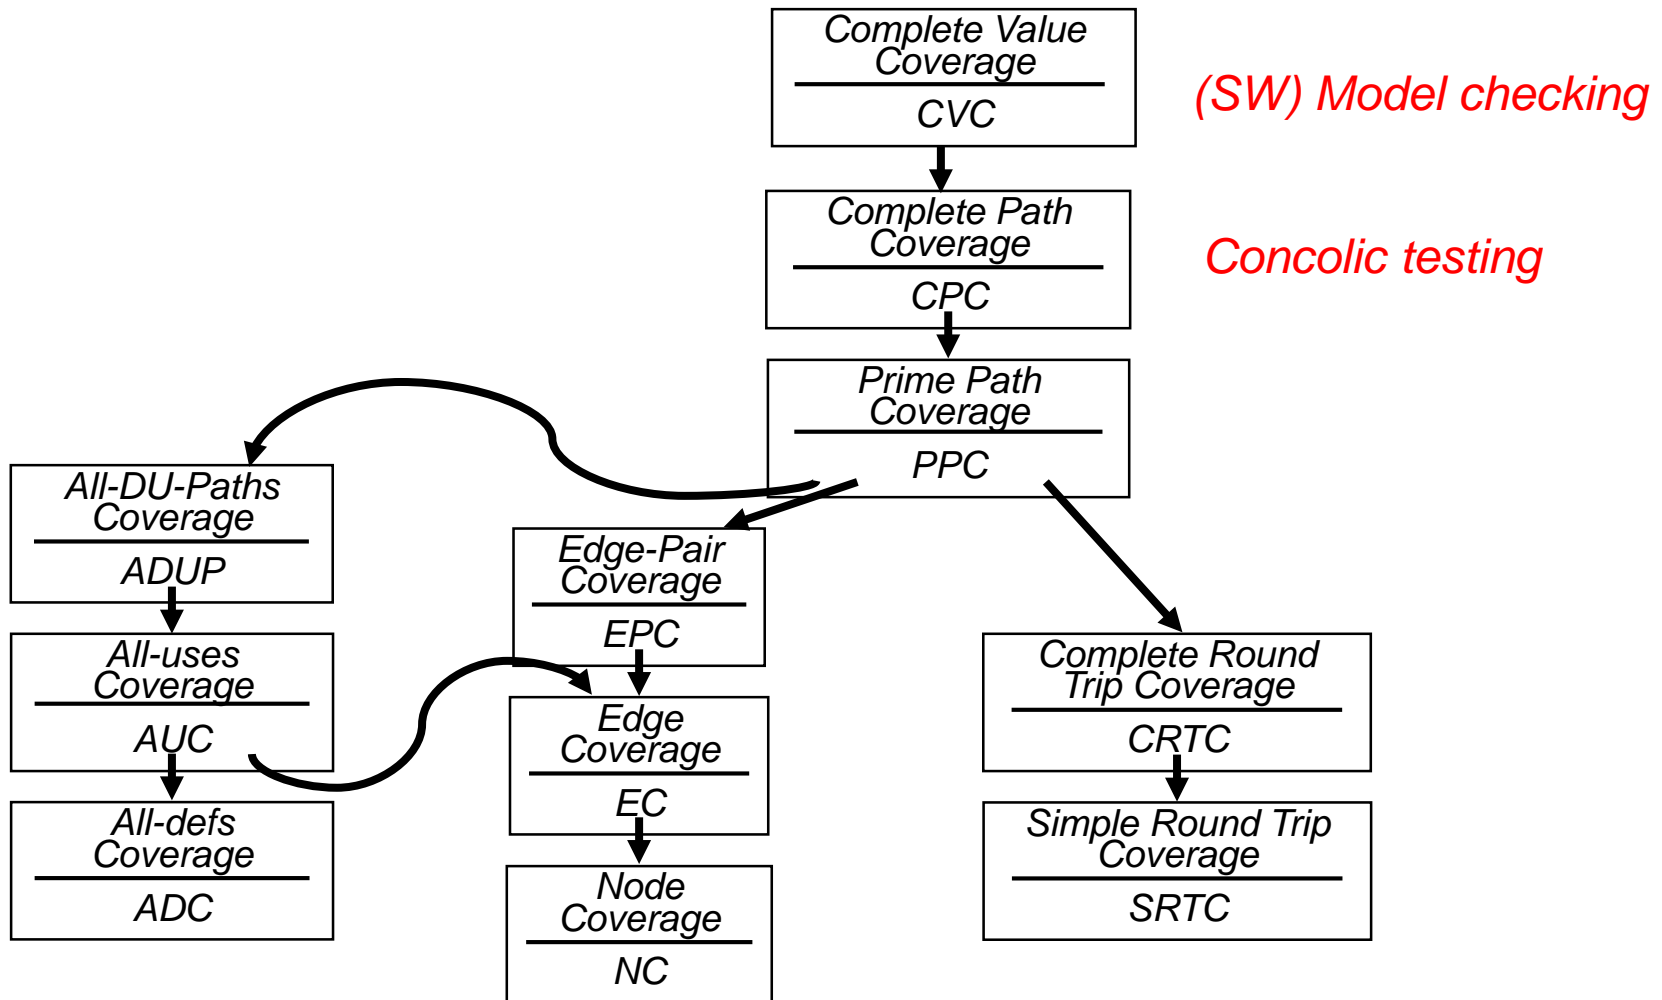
Complete Value Coverage
CVC

(SW) Model checking

Complete Path Coverage
CPC

Concolic testing

Prime Path Coverage
PPC

All-DU-Paths Coverage
ADUP

Edge-Pair Coverage
EPC

All-uses Coverage
AUC

Edge Coverage
EC

Complete Round Trip Coverage
CRTC

All-defs Coverage
ADC

Node Coverage
NC

Simple Round Trip Coverage
SRTC